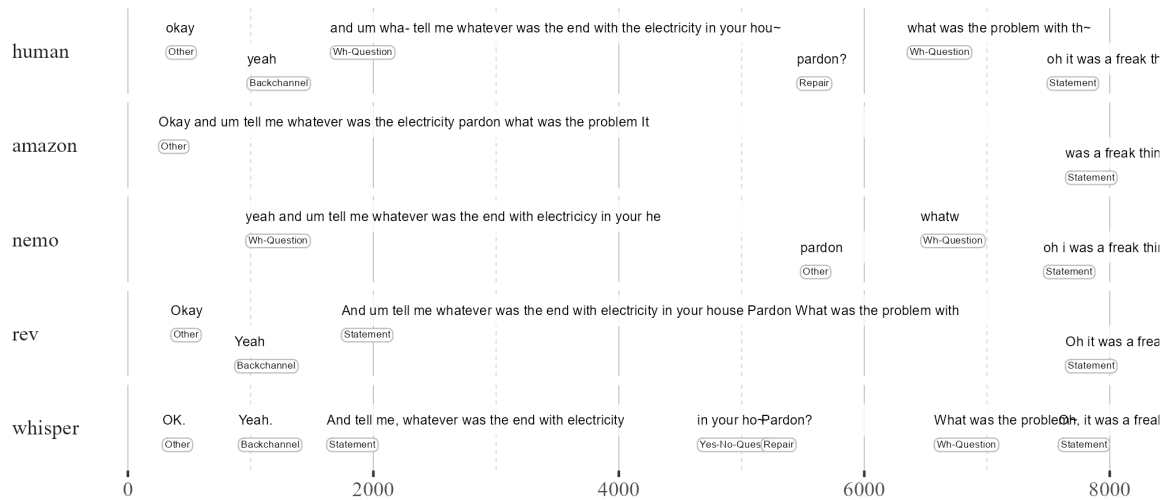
human

okay
Other

yeah
Backchannel

and um wha- tell me whatever was the end with the electricity in your hou~
Wh-Question

pardon?
Repair

what was the problem with th~
Wh-Question

oh it was a freak th
Statement

amazon

Okay and um tell me whatever was the electricity pardon what was the problem It
Other

was a freak thin
Statement

nemo

yeah and um tell me whatever was the end with electricicy in your he
Wh-Question

pardon
Other

whatw
Wh-Question

oh i was a freak thin
Statement

rev

Okay
Other

Yeah
Backchannel

And um tell me whatever was the end with electricity in your house Pardon What was the problem with
Statement

Oh it was a freal
Statement

whisper

OK.
Other

Yeah.
Backchannel

And tell me, whatever was the end with electricity
Statement

in your ho~
Yes-No-Ques

Pardon?
Repair

What was the problem
Wh-Question

Oh, it was a freal
Statement

0 2000 4000 6000 8000